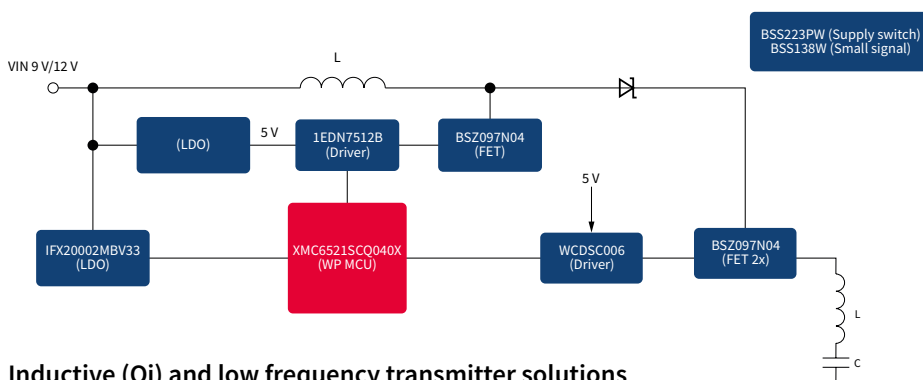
BSS223PW (Supply switch)
BSS138W (Small signal)

VIN 9 V/12 V

L

(LDO)

5 V

1EDN7512B
(Driver)

BSZ097N04
(FET)

5 V

IFX20002MBV33
(LDO)

XMC6521SCQ040X
(WP MCU)

WCDSC006
(Driver)

BSZ097N04
(FET 2x)

L

C

Inductive (Qi) and low frequency transmitter solutions